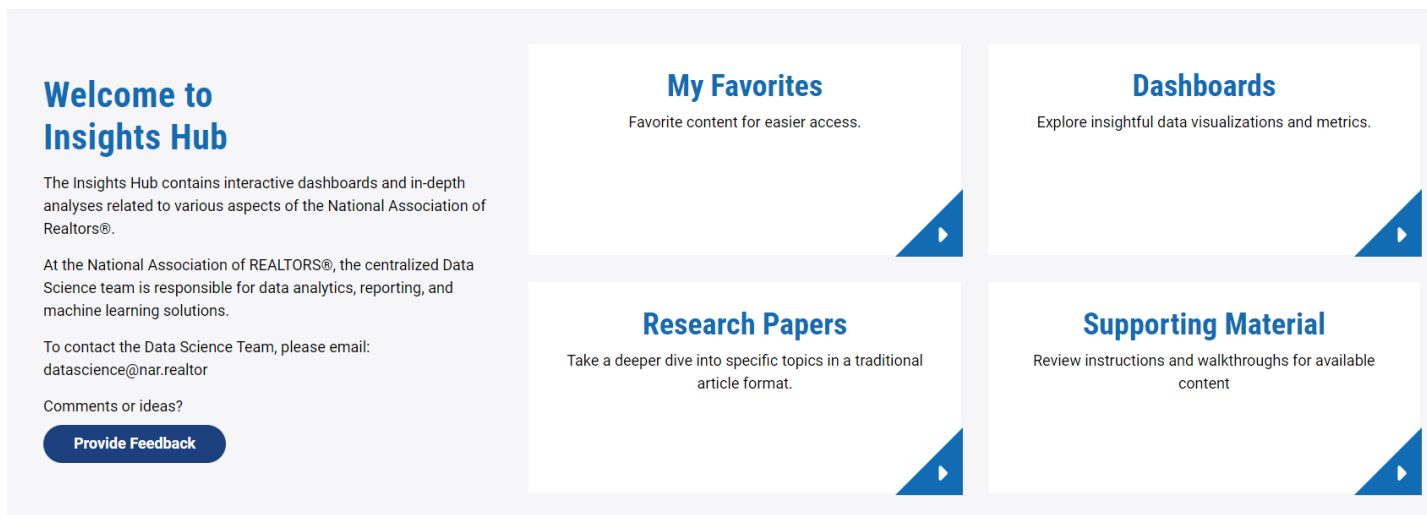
Welcome to Insights Hub

The Insights Hub contains interactive dashboards and in-depth analyses related to various aspects of the National Association of Realtors®.

At the National Association of REALTORS®, the centralized Data Science team is responsible for data analytics, reporting, and machine learning solutions.

To contact the Data Science Team, please email: datascience@nar.realtor

Comments or ideas?

Provide Feedback

My Favorites

Favorite content for easier access.

Dashboards

Explore insightful data visualizations and metrics.

Research Papers

Take a deeper dive into specific topics in a traditional article format.

Supporting Material

Review instructions and walkthroughs for available content